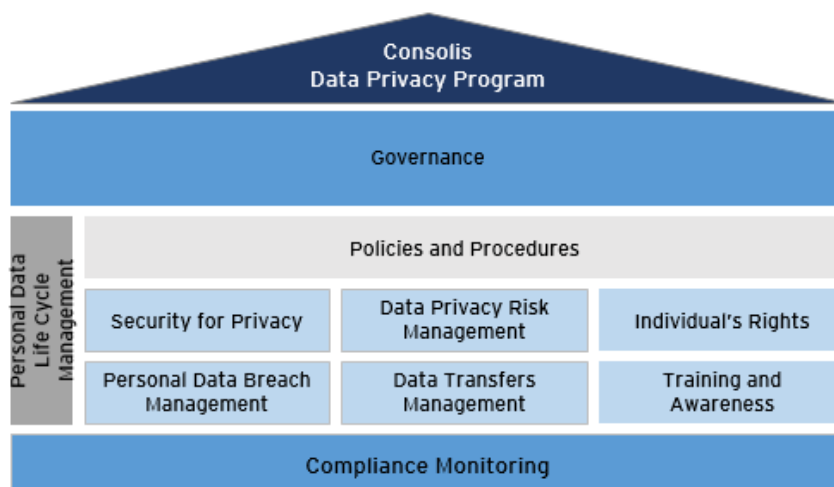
Consolis
Data Privacy Program

Governance

Personal Data Life Cycle Management

Policies and Procedures

Security for Privacy

Data Privacy Risk Management

Individual's Rights

Personal Data Breach Management

Data Transfers Management

Training and Awareness

Compliance Monitoring